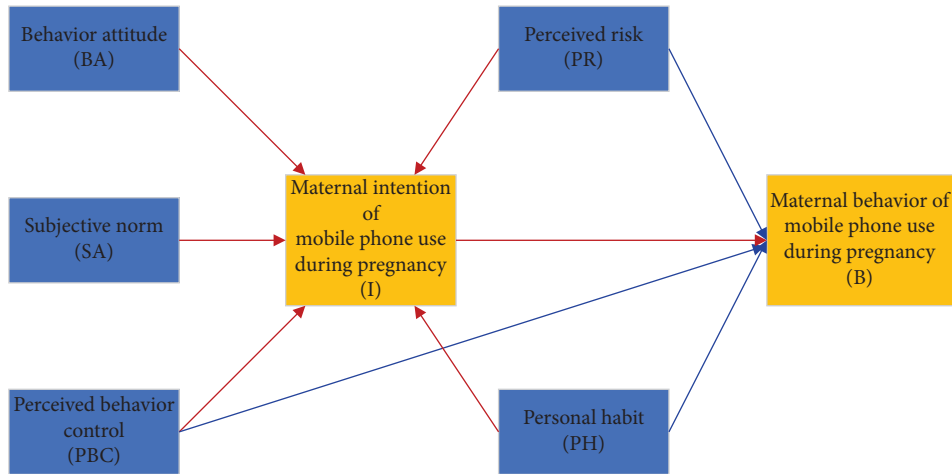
Behavior attitude
(BA)

Perceived risk
(PR)

Subjective norm
(SA)

Maternal intention of mobile phone use during pregnancy
(I)

Maternal behavior of mobile phone use during pregnancy
(B)

Perceived behavior control
(PBC)

Personal habit
(PH)